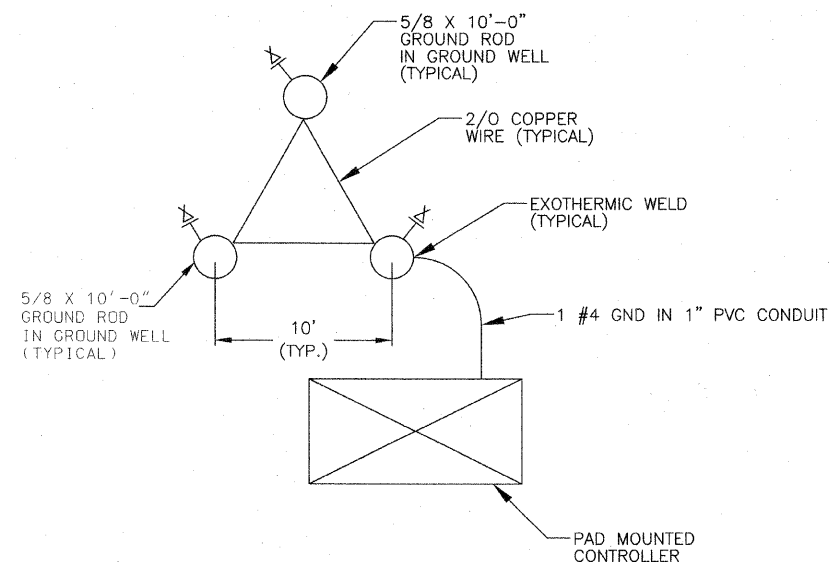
5/8 X 10'-0"
GROUND ROD
IN GROUND WELL
(TYPICAL)

2/0 COPPER
WIRE (TYPICAL)

EXOTHERMIC WELD
(TYPICAL)

5/8 X 10'-0"
GROUND ROD
IN GROUND WELL
(TYPICAL)

10'
(TYP.)

1 #4 GND IN 1" PVC CONDUIT

PAD MOUNTED
CONTROLLER